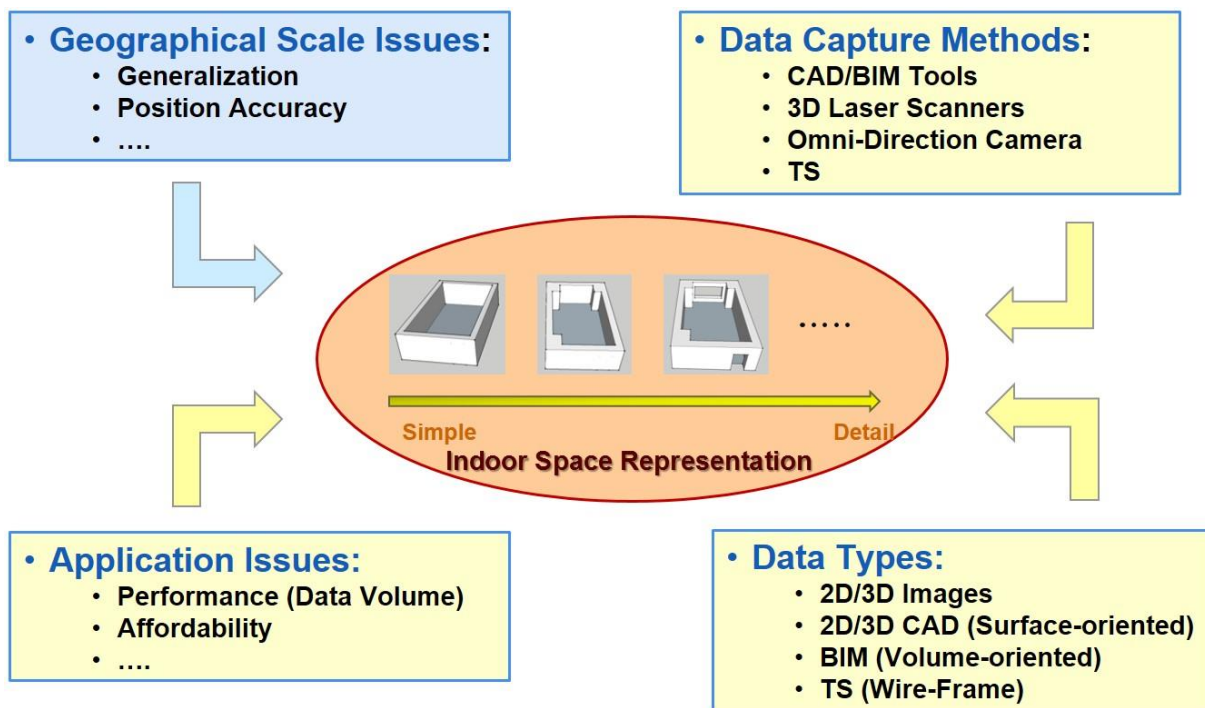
• Geographical Scale Issues:
• Generalization
• Position Accuracy
• ….

• Data Capture Methods:
• CAD/BIM Tools
• 3D Laser Scanners
• Omni-Direction Camera
• TS

…..

Simple

Detail

Indoor Space Representation

• Application Issues:
• Performance (Data Volume)
• Affordability
• ….

• Data Types:
• 2D/3D Images
• 2D/3D CAD (Surface-oriented)
• BIM (Volume-oriented)
• TS (Wire-Frame)